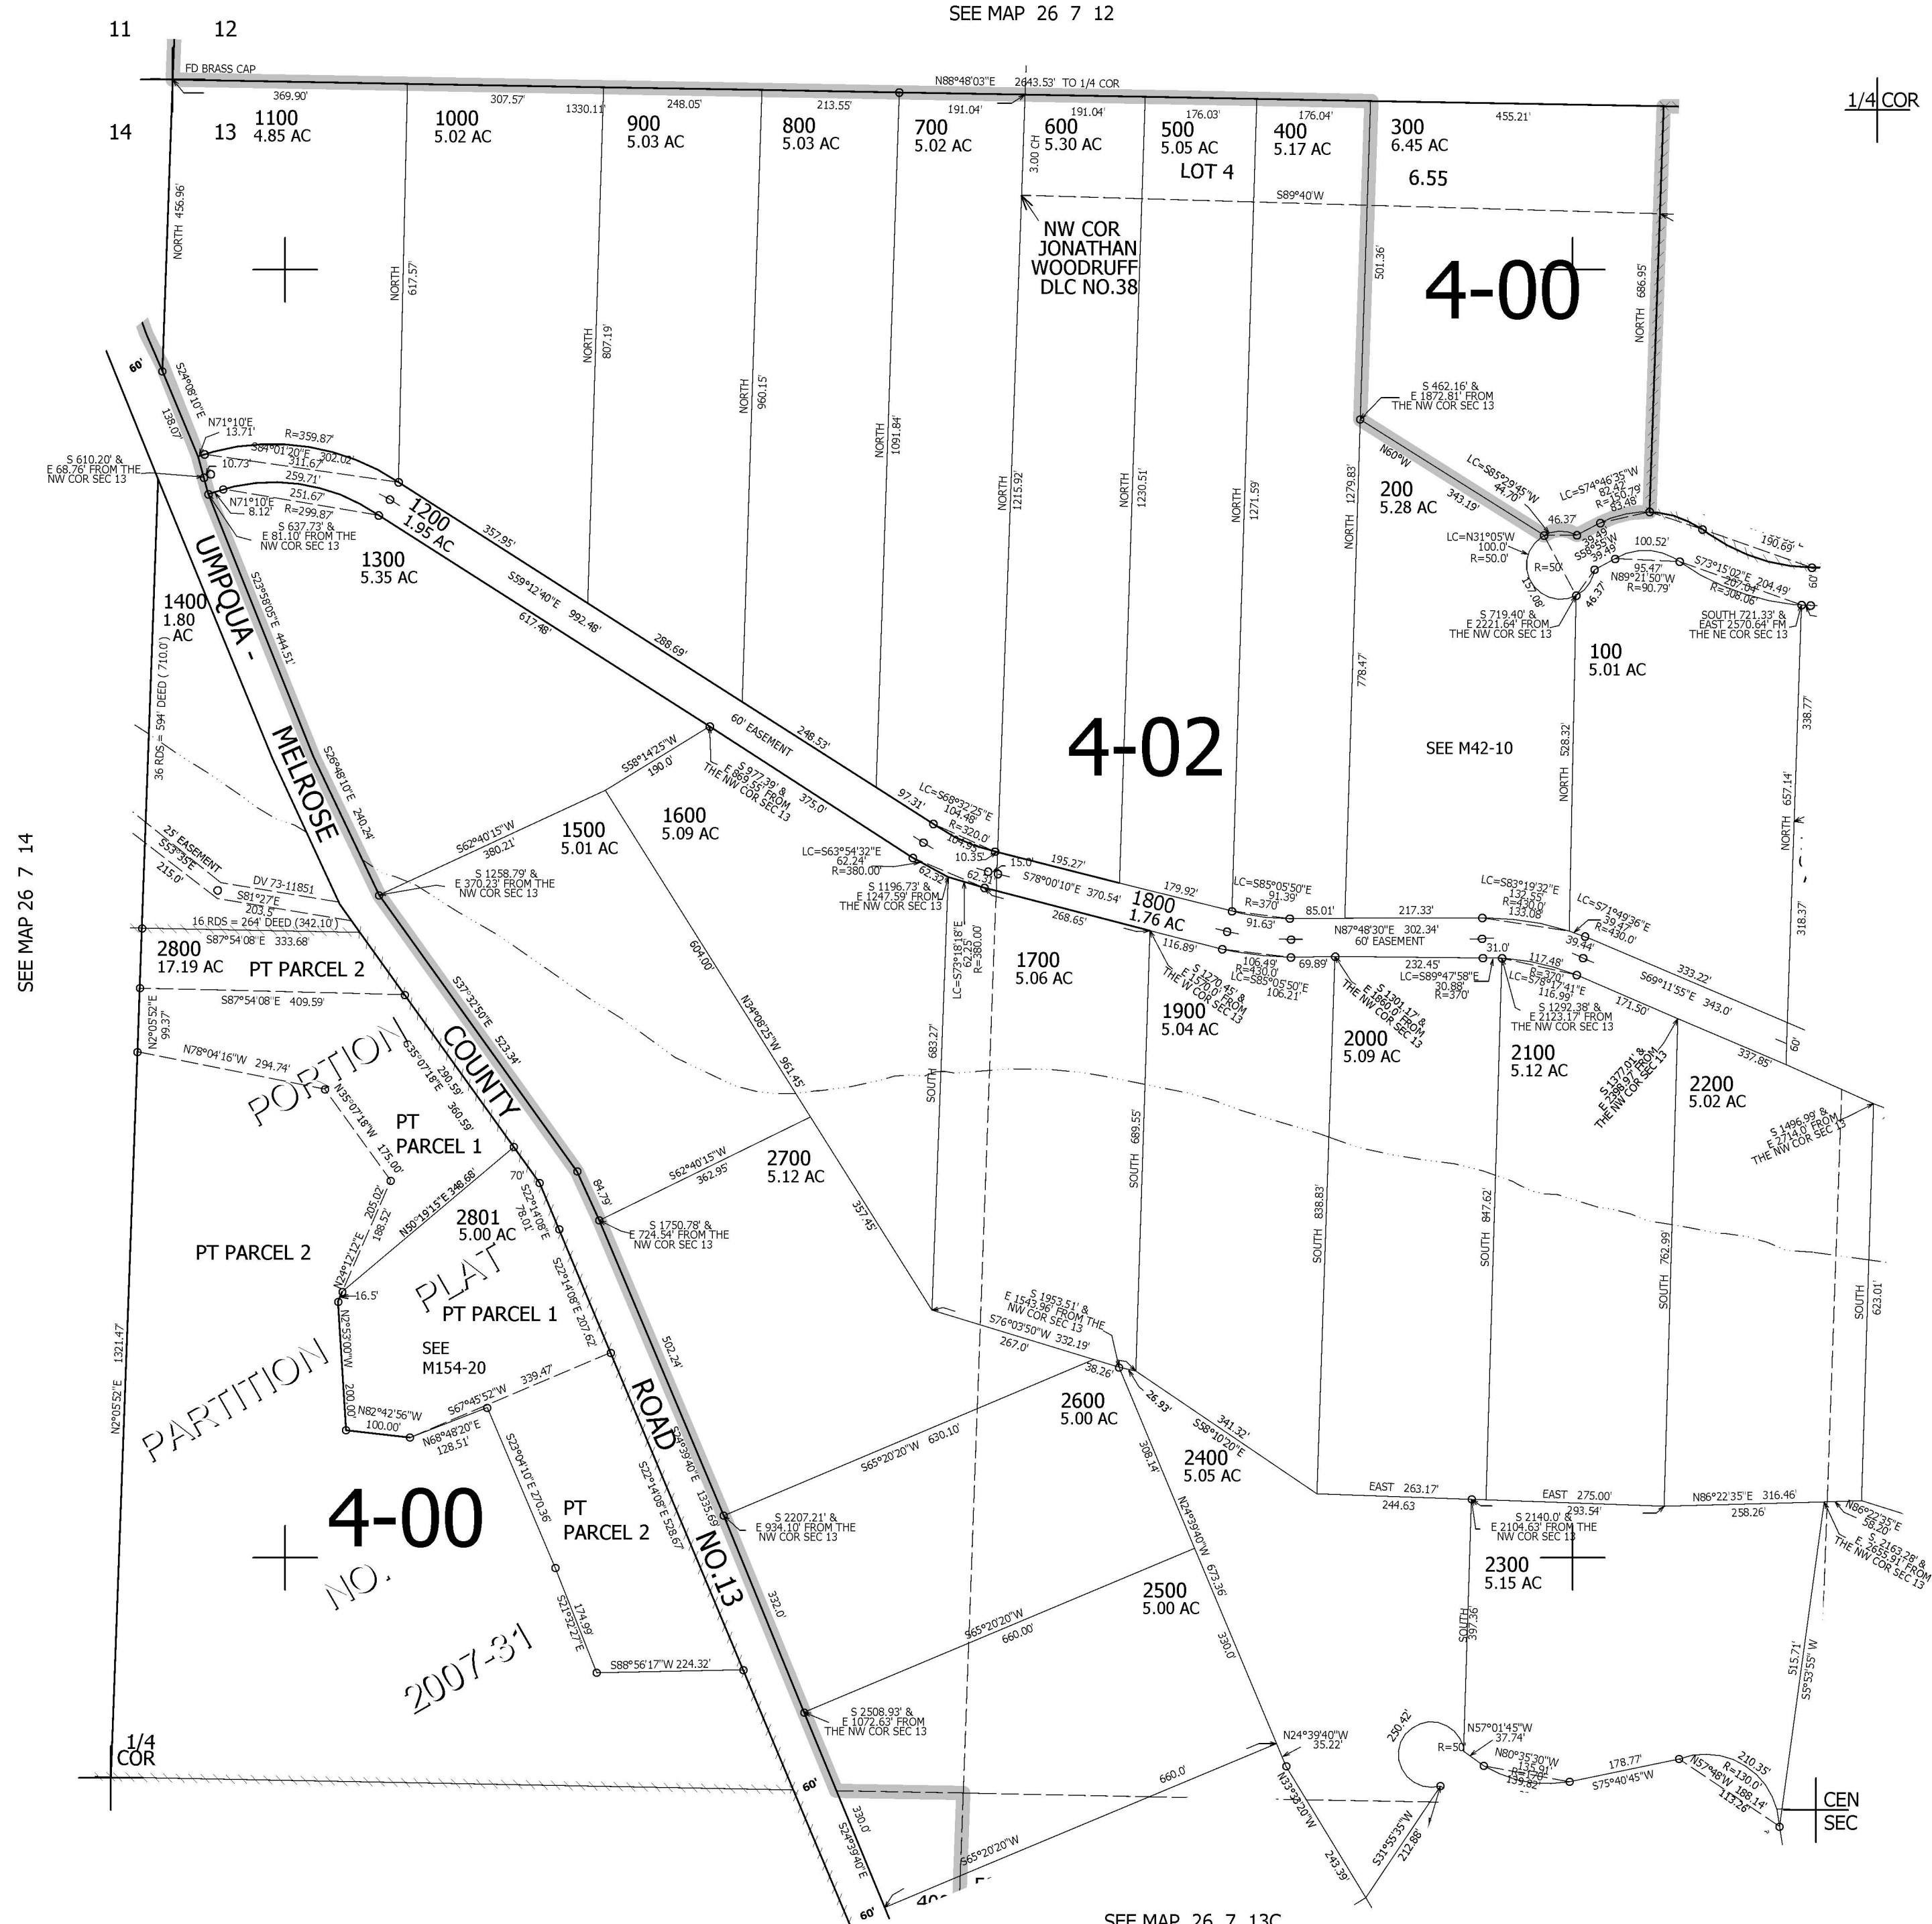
SEE MAP 26 7 12

11 12
14 13

1/4 COR

FD BRASS CAP

N88°48'03"E 2643.53' TO 1/4 COR

369.90' 307.57' 1330.11' 248.05' 213.55' 191.04' 191.04' 176.03' 176.04' 455.21'

1100
4.85 AC

1000
5.02 AC

900
5.03 AC

800
5.03 AC

700
5.02 AC

600
5.30 AC

500
5.05 AC

400
5.17 AC

300
6.45 AC

6.55

LOT 4

3.00 CH

S89°40'W

NW COR
JONATHAN
WOODRUFF
DLC NO.38

4-00

NORTH 456.96'

NORTH 617.57'

NORTH 807.19'

NORTH 960.15'

NORTH 1091.84'

NORTH 1215.92'

NORTH 1230.51'

NORTH 1271.59'

NORTH 1279.83'

501.36'

NORTH 686.95'

S 462.16' & E 1872.81' FROM THE NW COR SEC 13

N60°W

343.19'

200
5.28 AC

LC=S85°29'45"W 44.70'

LC=S74°46'35"W 82.47' R=150.79' 83.46'

46.37'

LC=N31°05'W 100.0' R=50.0'

R=50

39.49'

100.52'

S73°15'02"E 204.49'

150.69'

95.47'
N89°21'50"W R=90.79'

46.37'

151.08'

S 719.40' & E 2221.64' FROM THE NW COR SEC 13

SOUTH 721.33' & EAST 2570.64' FM THE NE COR SEC 13

60'

100
5.01 AC

SEE M42-10

338.77'

NORTH 528.32'

NORTH 657.14'

318.37'

60'

S24°08'10"E 138.07'

N71°10'E 13.71'

R=359.87'

S84°01'20"E 302.02'

10.73'

311.67'

259.71'

251.67'

R=299.87'

N71°10'E 8.12'

S 610.20' & E 68.76' FROM THE NW COR SEC 13

S 637.73' & E 81.10' FROM THE NW COR SEC 13

1200
1.95 AC

357.95'

1300
5.35 AC

S59°12'40"E 992.48'

617.46'

288.69'

1400
1.80
AC

UMPQUA - MELROSE COUNTY ROAD NO.13

S23°58'05"E 444.51'

S26°48'10"E 240.24'

36 RDS = 594' DEED (710.0')

60' EASEMENT

248.53'

S58°14'25"W 190.0'

S 977.39' & E 869.55' FROM THE NW COR SEC 13

375.0'

1600
5.09 AC

1500
5.01 AC

S62°40'15"W 380.21'

S 1258.79' & E 370.23' FROM THE NW COR SEC 13

25' EASEMENT
S53°35'E 215.0'

DV 73-11851
S81°27'E 203.5'

16 RDS = 264' DEED (342.10')

S87°54'08"E 333.68'

2800
17.19 AC

PT PARCEL 2

S87°54'08"E 409.59'

N2°05'52"E 99.37'

N78°04'16"W 294.74'

4-02

LC=S68°32'25"E 104.48' R=320.0' 104.95'

97.31'

10.35'

15.0'

195.27'

LC=S63°54'32"E 62.24' R=380.00'

62.32'

62.31'

S 1196.73' & E 1247.59' FROM THE NW COR SEC 13

S78°00'10"E 370.54'

268.65'

1800
1.76 AC

179.92'

LC=S85°05'50"E 91.39' R=370'

85.01'

91.63'

217.33'

N87°48'30"E 302.34' 60' EASEMENT

LC=S83°19'32"E 132.55' R=430.0' 133.08'

LC=S71°49'36"E 39.47' R=430.0'

39.44'

333.22'

S69°11'55"E 343.0'

171.50'

337.85'

LC=S73°18'18"E 62.25' R=380.00'

SOUTH 683.27'

1700
5.06 AC

116.89'

106.49' R=430.0' LC=S85°05'50"E 106.21'

69.89'

S 1270.45' & E 1570.0' FROM THE NW COR SEC 13

1900
5.04 AC

232.45' LC=S89°47'58"E 30.88' R=370'

31.0'

117.48' R=370' LC=S78°17'41"E 116.99'

S 1301.17' & E 1860.0' FROM THE NW COR SEC 13

S 1292.38' & E 2123.17' FROM THE NW COR SEC 13

2000
5.09 AC

2100
5.12 AC

S 1377.01' & E 2398.92' FROM THE NW COR SEC 13

2200
5.02 AC

S 1496.99' & E 2714.0' FROM THE NW COR SEC 13

604.00'

N34°08'25"W 961.45'

S37°32'50"E 523.34'

PORTION

S35°07'18"E 290.59'

N35°07'18"W 175.00'

360.59'

PT
PARCEL 1

70'

S22°14'06"E 78.01'

84.79'

S62°40'15"W 362.95'

2700
5.12 AC

S 1750.78' & E 724.54' FROM THE NW COR SEC 13

357.45'

2801
5.00 AC

N50°19'15"E 348.68'

205.02'

188.52'

N24°12'12"E

16.5'

PT PARCEL 2

PLAT

PT PARCEL 1

S22°14'06"E 207.62'

502.24'

SEE
M154-20

N2°53'00"W 200.00'

N82°42'56"W 100.00'

S67°45'52"W 339.47'

N68°48'20"E 128.51'

PARTITION

N2°05'52"E 1321.47'

4-00

NO.

2007-31

S23°04'10"E 270.36'

PT
PARCEL 2

S22°14'06"E 528.67'

S24°39'40"E 1335.69'

S 1953.51' & E 1543.96' FROM THE NW COR SEC 13

S76°03'50"W 332.19'

267.0'

58.26'

26.93'

341.32'

S58°10'20"E

2600
5.00 AC

S65°20'20"W 630.10'

308.14'

2400
5.05 AC

SOUTH 689.55'

SOUTH 838.83'

SOUTH 847.62'

SOUTH 762.99'

SOUTH 623.01'

EAST 263.17'

244.63

EAST 275.00'

293.54'

N86°22'35"E 316.46'

258.26'

N86°22'35"E 58.20'

S 2163.28' & E 2655.91' FROM THE NW COR SEC 13

S 2207.21' & E 934.10' FROM THE NW COR SEC 13

S 2140.0' & E 2104.63' FROM THE NW COR SEC 13

2300
5.15 AC

N24°39'40"W 673.36'

2500
5.00 AC

S65°20'20"W 660.00'

332.0'

174.99'

S21°32'27"E

S88°56'17"W 224.32'

330.0'

SOUTH 397.36'

515.71'

S5°53'55"W

S 2508.93' & E 1072.62' FROM THE NW COR SEC 13

N24°39'40"W 35.22'

660.0'

250.42'

R=50

N57°01'45"W 37.74'

N80°35'30"W 135.91' 139.82'

178.77'

S75°40'45"W

210.35' R=130.0' N57°48'W 188.14' 113.26'

1/4
COR

60'

330.0'

S24°39'40"E

S65°20'20"W

N33°33'20"W 243.39'

S31°55'35"W 212.88'

CEN
SEC

60'

SEE MAP 26 7 14

SEE MAP 26 7 13C